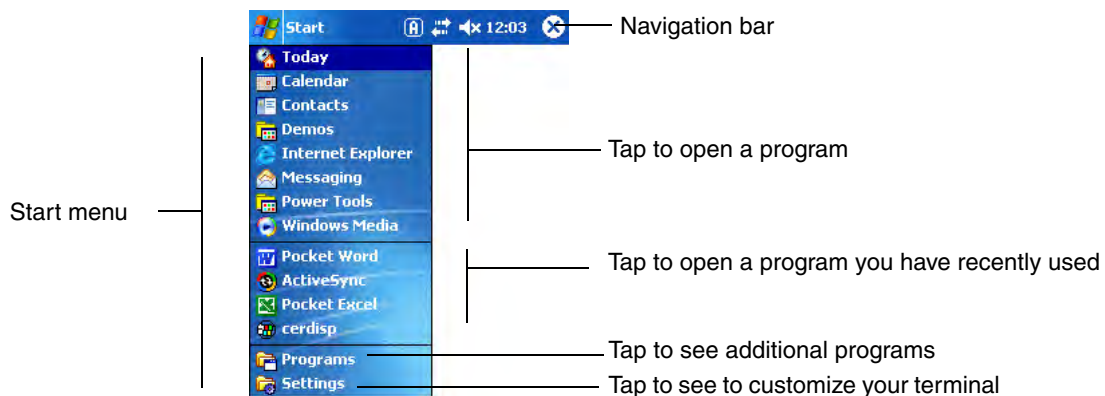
Start 12:03

Navigation bar

Today
Calendar
Contacts
Demos
Internet Explorer
Messaging
Power Tools
Windows Media

Tap to open a program

Start menu

Pocket Word
ActiveSync
Pocket Excel
cerdisp

Tap to open a program you have recently used

Programs
Settings

Tap to see additional programs

Tap to see to customize your terminal